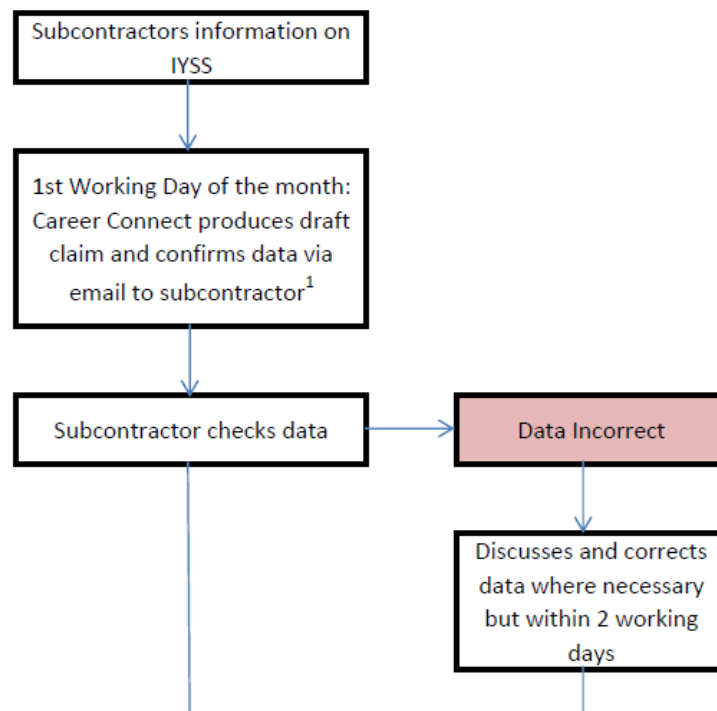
Subcontractors information on IYSS

1st Working Day of the month: Career Connect produces draft claim and confirms data via email to subcontractor$^1$

Subcontractor checks data

Data Incorrect

Discusses and corrects data where necessary but within 2 working days